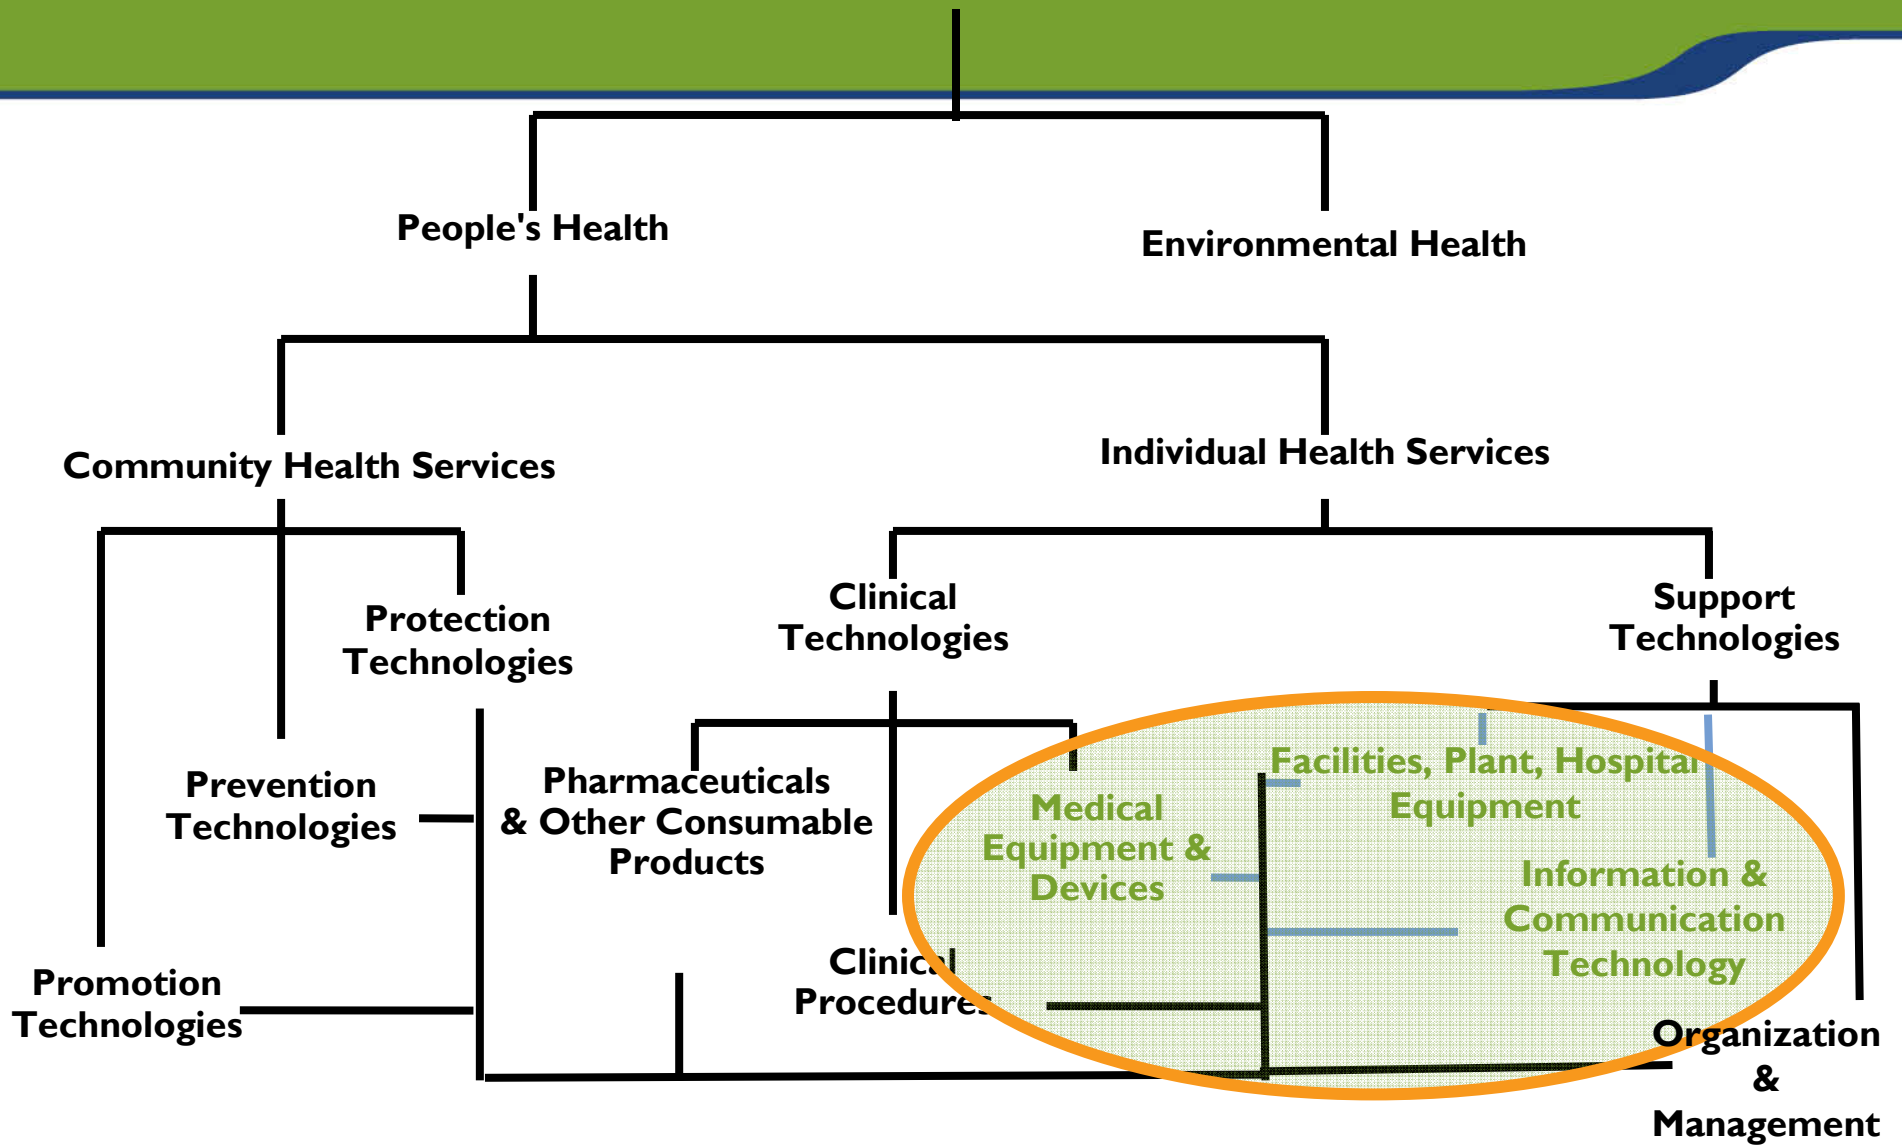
People's Health

Environmental Health

Community Health Services

Individual Health Services

Protection Technologies

Clinical Technologies

Support Technologies

Prevention Technologies

Pharmaceuticals & Other Consumable Products

Facilities, Plant, Hospital Equipment

Medical Equipment & Devices

Information & Communication Technology

Promotion Technologies

Clinical Procedures

Organization & Management